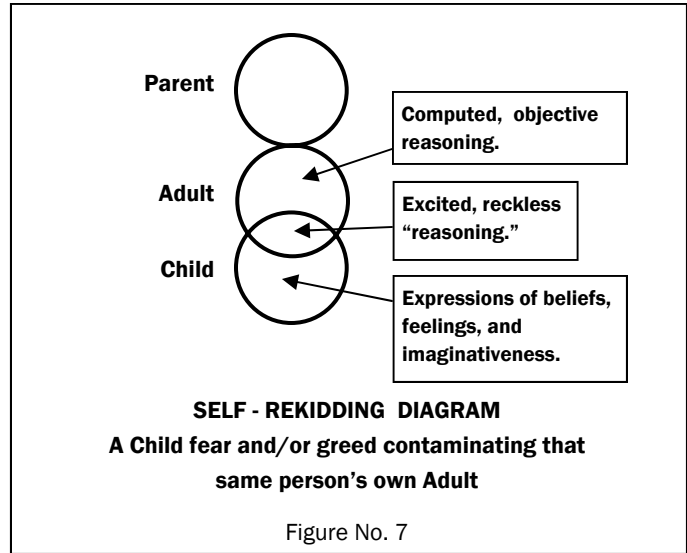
Parent

Adult

Child

Computed, objective reasoning.

Excited, reckless "reasoning."

Expressions of beliefs, feelings, and imaginativeness.

SELF - REKIDDING DIAGRAM
A Child fear and/or greed contaminating that same person's own Adult

Figure No. 7